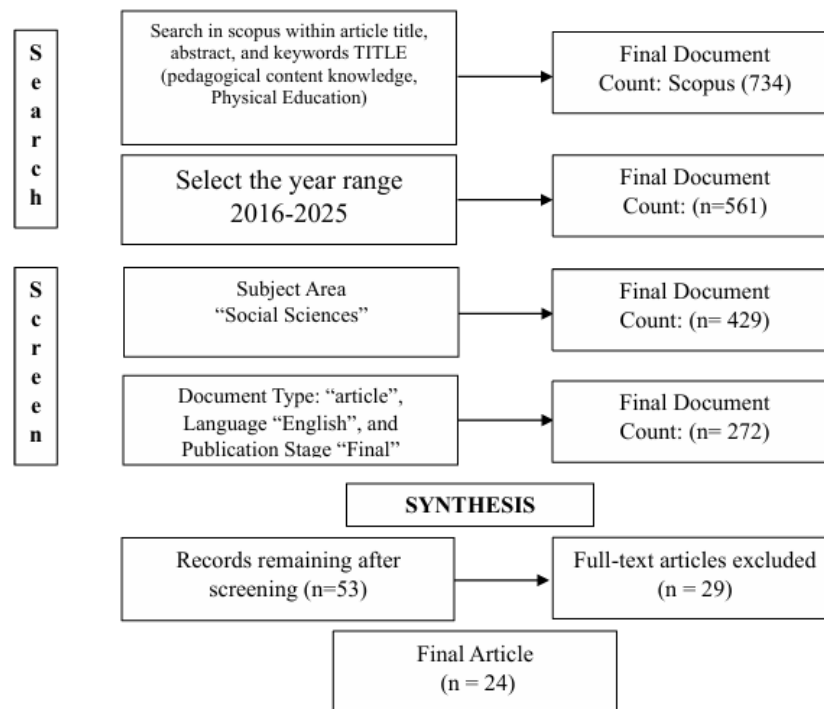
Search

Search in scopus within article title, abstract, and keywords TITLE (pedagogical content knowledge, Physical Education)

Final Document Count: Scopus (734)

Select the year range 2016-2025

Final Document Count: (n=561)

Screen

Subject Area "Social Sciences"

Final Document Count: (n= 429)

Document Type: "article", Language "English", and Publication Stage "Final"

Final Document Count: (n= 272)

SYNTHESIS

Records remaining after screening (n=53)

Full-text articles excluded (n = 29)

Final Article (n = 24)